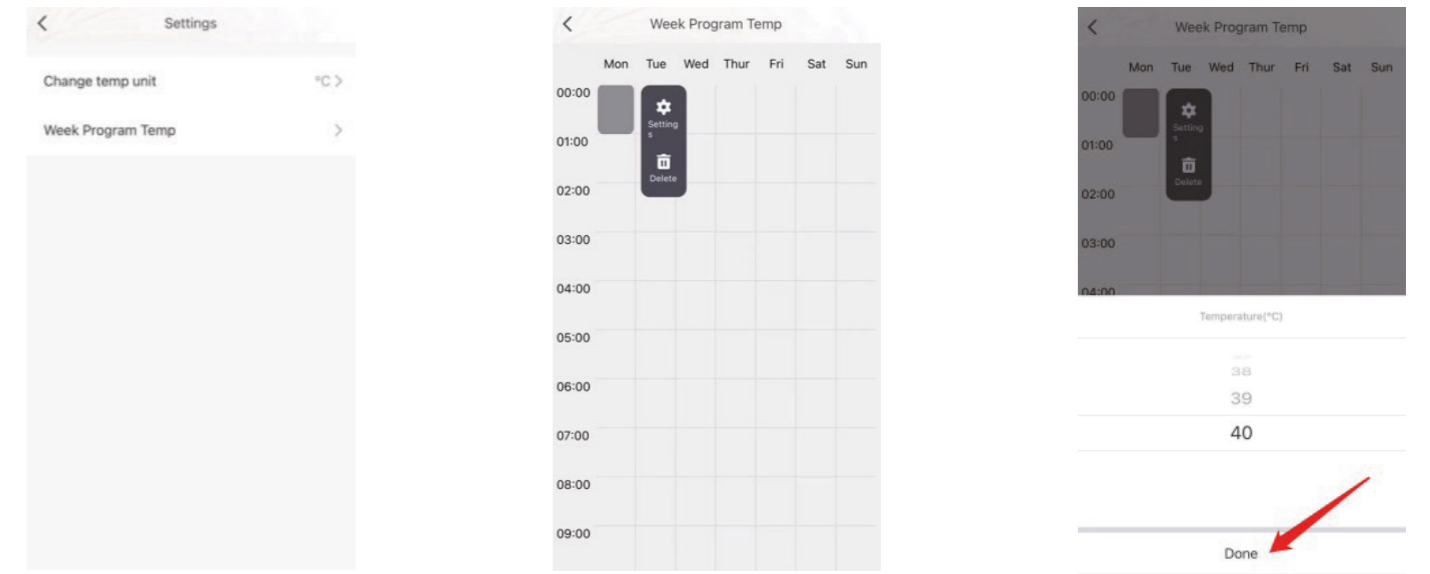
Settings

Change temp unit °C >

Week Program Temp >

Week Program Temp

| | Mon | Tue | Wed | Thur | Fri | Sat | Sun |
|---|---|---|---|---|---|---|---|
| 00:00 | | | | | | | |
| 01:00 | | | | | | | |
| 02:00 | | | | | | | |
| 03:00 | | | | | | | |
| 04:00 | | | | | | | |
| 05:00 | | | | | | | |
| 06:00 | | | | | | | |
| 07:00 | | | | | | | |
| 08:00 | | | | | | | |
| 09:00 | | | | | | | |

Settings

Delete

Week Program Temp

| | Mon | Tue | Wed | Thur | Fri | Sat | Sun |
|---|---|---|---|---|---|---|---|
| 00:00 | | | | | | | |
| 01:00 | | | | | | | |
| 02:00 | | | | | | | |
| 03:00 | | | | | | | |
| 04:00 | | | | | | | |

Settings

Delete

Temperature(°C)

38

39

40

Done